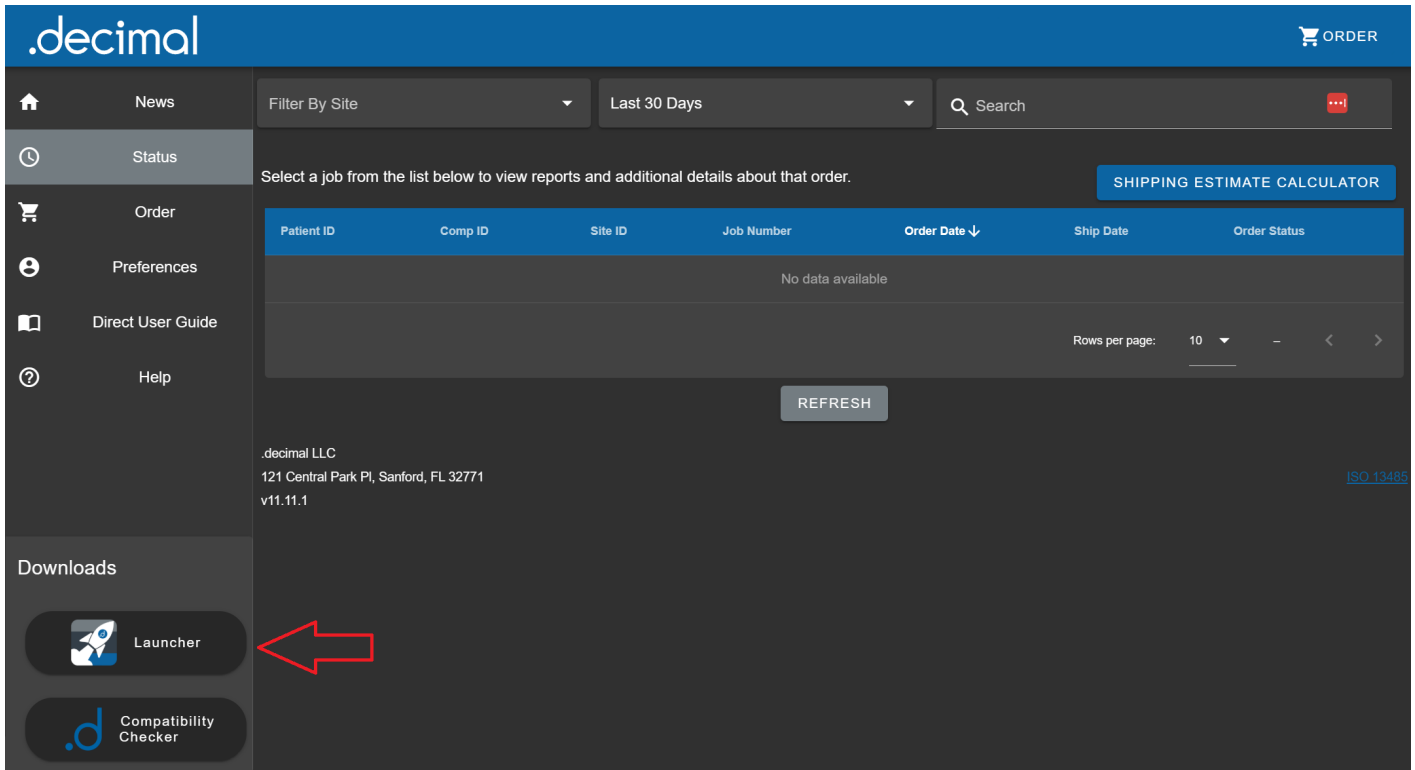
.decimal

ORDER

News

Status

Order

Preferences

Direct User Guide

Help

Filter By Site

Last 30 Days

Search

Select a job from the list below to view reports and additional details about that order.

SHIPPING ESTIMATE CALCULATOR

| Patient ID | Comp ID | Site ID | Job Number | Order Date ↓ | Ship Date | Order Status |
|---|---|---|---|---|---|---|
| No data available | | | | | | |

Rows per page: 10 –

REFRESH

.decimal LLC
121 Central Park Pl, Sanford, FL 32771
v11.11.1

ISO 13485

Downloads

Launcher

Compatibility Checker